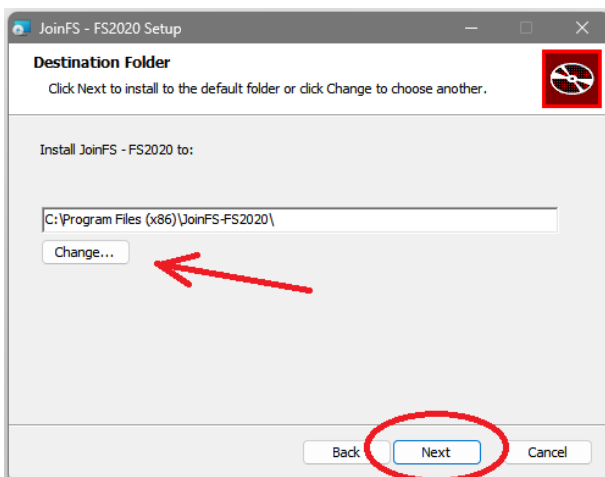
JoinFS - FS2020 Setup

Destination Folder

Click Next to install to the default folder or click Change to choose another.

Install JoinFS - FS2020 to:

C:\Program Files (x86)\JoinFS-FS2020\

Change...

Back

Next

Cancel